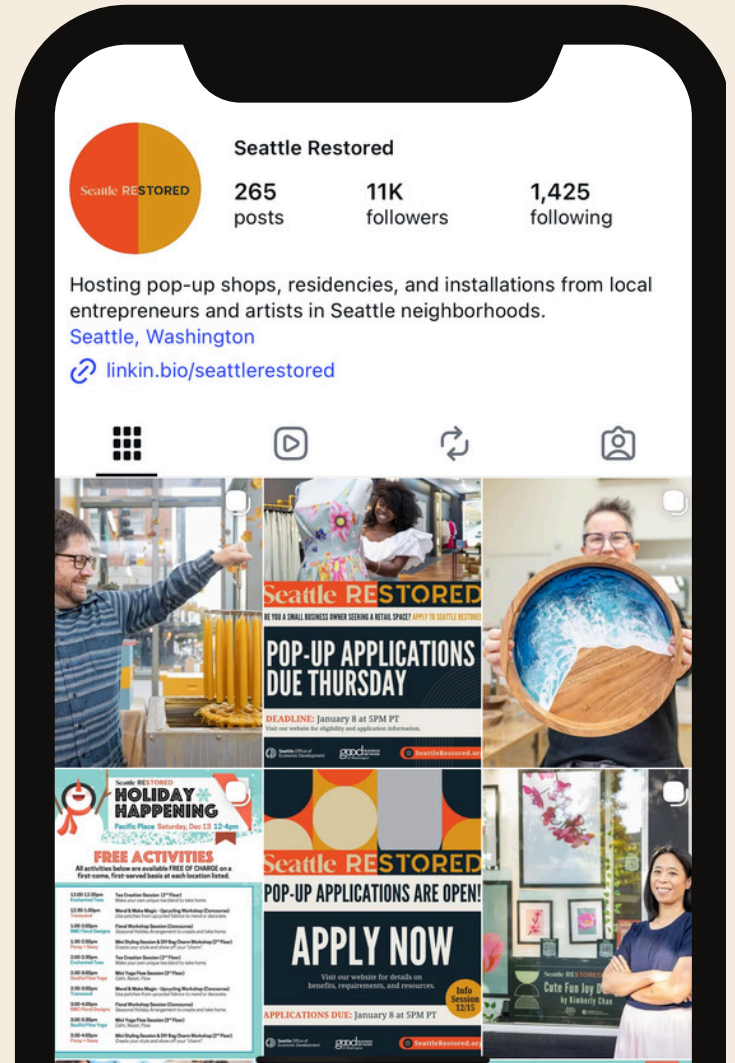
Seattle RESTORED

Seattle Restored

265
posts

11K
followers

1,425
following

Hosting pop-up shops, residencies, and installations from local entrepreneurs and artists in Seattle neighborhoods.
Seattle, Washington
linkin.bio/seattlerestored

Seattle RESTORED
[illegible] RE YOU A SMALL BUSINESS OWNER SEEKING A RETAIL SPACE? APPLY TO SEATTLE RESTOR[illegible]
POP-UP APPLICATIONS DUE THURSDAY
DEADLINE: January 8 at 5PM PT
Visit our website for eligibility and application information.
Seattle Office of Economic Development
good
SeattleRestored.or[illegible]

Seattle RESTORED
HOLIDAY HAPPENING
Pacific Place Saturday, Dec 13 12-4pm
FREE ACTIVITIES
All activities below are available FREE OF CHARGE on a first come, first-served basis at each location listed.
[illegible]

Seattle RESTORED
POP-UP APPLICATIONS ARE OPEN!
APPLY NOW
Visit our website for details on benefits, requirements, and resources.
Info Session 12/15
APPLICATIONS DUE: January 8 at 5PM PT
Seattle Office of Economic Development
good
SeattleRestored.org

Seattle RESTORED
Cute Fun Joy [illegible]
by Kimberly Chan